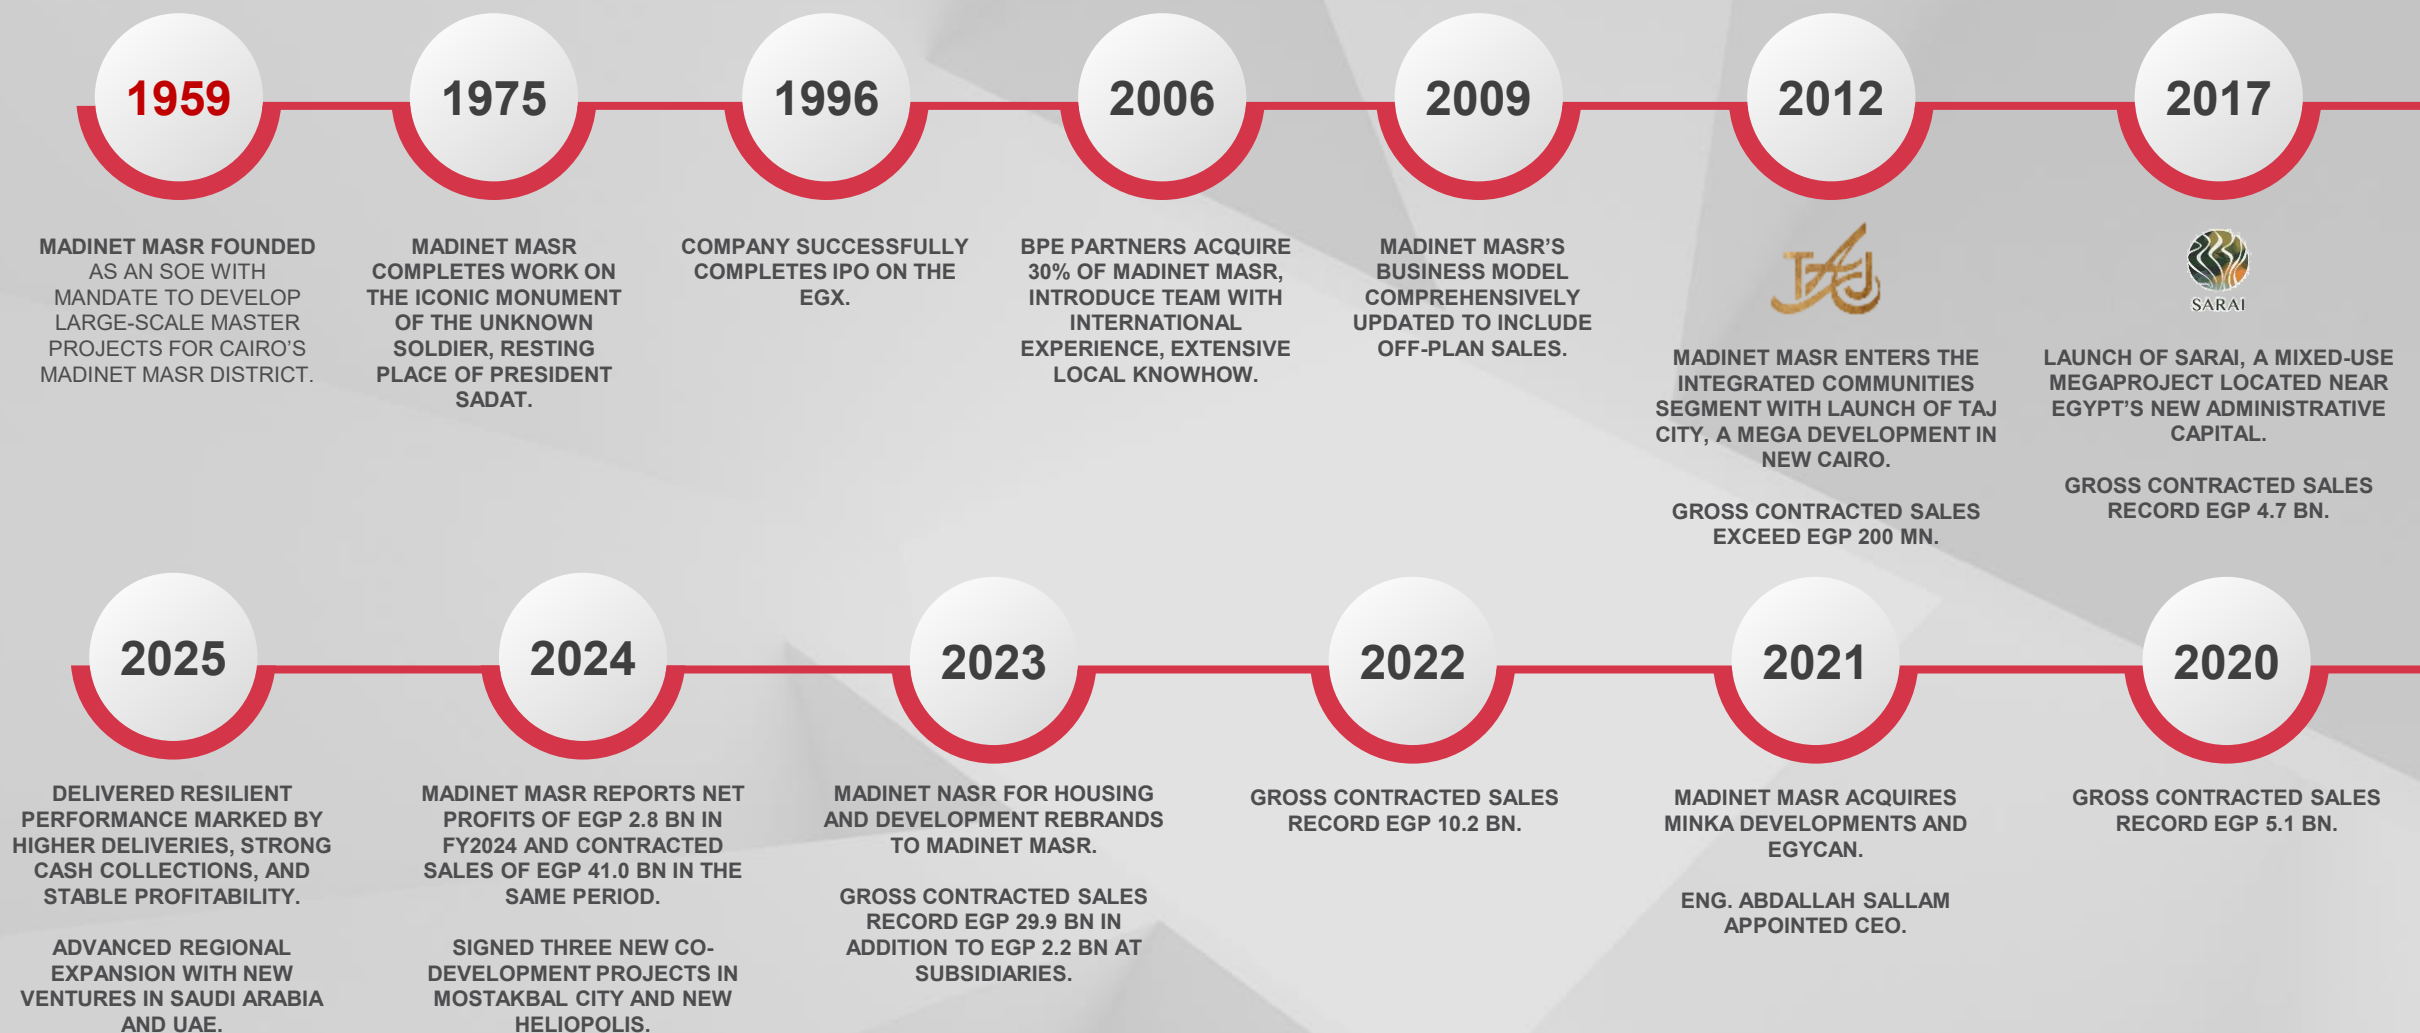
1959

MADINET MASR FOUNDED AS AN SOE WITH MANDATE TO DEVELOP LARGE-SCALE MASTER PROJECTS FOR CAIRO'S MADINET MASR DISTRICT.

1975

MADINET MASR COMPLETES WORK ON THE ICONIC MONUMENT OF THE UNKNOWN SOLDIER, RESTING PLACE OF PRESIDENT SADAT.

1996

COMPANY SUCCESSFULLY COMPLETES IPO ON THE EGX.

2006

BPE PARTNERS ACQUIRE 30% OF MADINET MASR, INTRODUCE TEAM WITH INTERNATIONAL EXPERIENCE, EXTENSIVE LOCAL KNOWHOW.

2009

MADINET MASR'S BUSINESS MODEL COMPREHENSIVELY UPDATED TO INCLUDE OFF-PLAN SALES.

2012

MADINET MASR ENTERS THE INTEGRATED COMMUNITIES SEGMENT WITH LAUNCH OF TAJ CITY, A MEGA DEVELOPMENT IN NEW CAIRO.

GROSS CONTRACTED SALES EXCEED EGP 200 MN.

2017

SARAI

LAUNCH OF SARAI, A MIXED-USE MEGAPROJECT LOCATED NEAR EGYPT'S NEW ADMINISTRATIVE CAPITAL.

GROSS CONTRACTED SALES RECORD EGP 4.7 BN.

2025

DELIVERED RESILIENT PERFORMANCE MARKED BY HIGHER DELIVERIES, STRONG CASH COLLECTIONS, AND STABLE PROFITABILITY.

ADVANCED REGIONAL EXPANSION WITH NEW VENTURES IN SAUDI ARABIA AND UAE.

2024

MADINET MASR REPORTS NET PROFITS OF EGP 2.8 BN IN FY2024 AND CONTRACTED SALES OF EGP 41.0 BN IN THE SAME PERIOD.

SIGNED THREE NEW CO-DEVELOPMENT PROJECTS IN MOSTAKBAL CITY AND NEW HELIOPOLIS.

2023

MADINET NASR FOR HOUSING AND DEVELOPMENT REBRANDS TO MADINET MASR.

GROSS CONTRACTED SALES RECORD EGP 29.9 BN IN ADDITION TO EGP 2.2 BN AT SUBSIDIARIES.

2022

GROSS CONTRACTED SALES RECORD EGP 10.2 BN.

2021

MADINET MASR ACQUIRES MINKA DEVELOPMENTS AND EGYCAN.

ENG. ABDALLAH SALLAM APPOINTED CEO.

2020

GROSS CONTRACTED SALES RECORD EGP 5.1 BN.